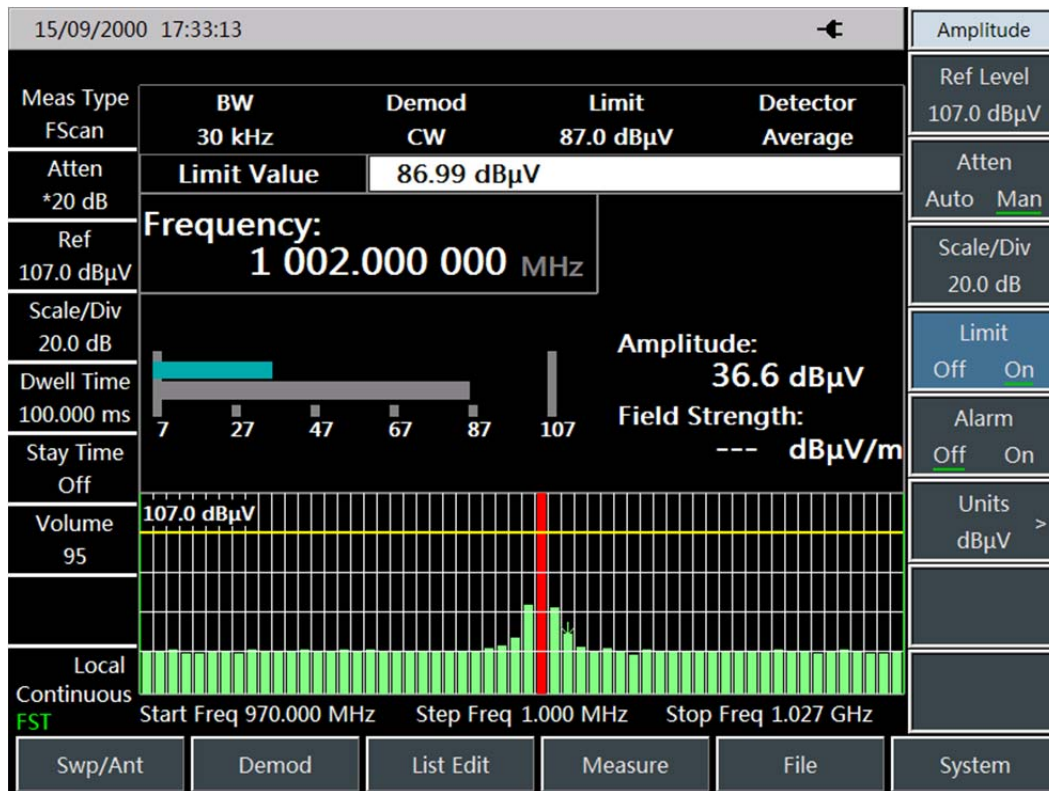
15/09/2000 17:33:13

Amplitude

Meas Type
FScan

Atten
*20 dB

Ref
107.0 dBμV

Scale/Div
20.0 dB

Dwell Time
100.000 ms

Stay Time
Off

Volume
95

Local
Continuous
FST

| BW | Demod | Limit | Detector |
|---|---|---|---|
| 30 kHz | CW | 87.0 dBμV | Average |

Limit Value 86.99 dBμV

Frequency:
1 002.000 000 MHz

7 27 47 67 87 107

Amplitude:
36.6 dBμV

Field Strength:
--- dBμV/m

107.0 dBμV

Start Freq 970.000 MHz Step Freq 1.000 MHz Stop Freq 1.027 GHz

Ref Level
107.0 dBμV

Atten
Auto Man

Scale/Div
20.0 dB

Limit
Off On

Alarm
Off On

Units
dBμV >

Swp/Ant | Demod | List Edit | Measure | File | System